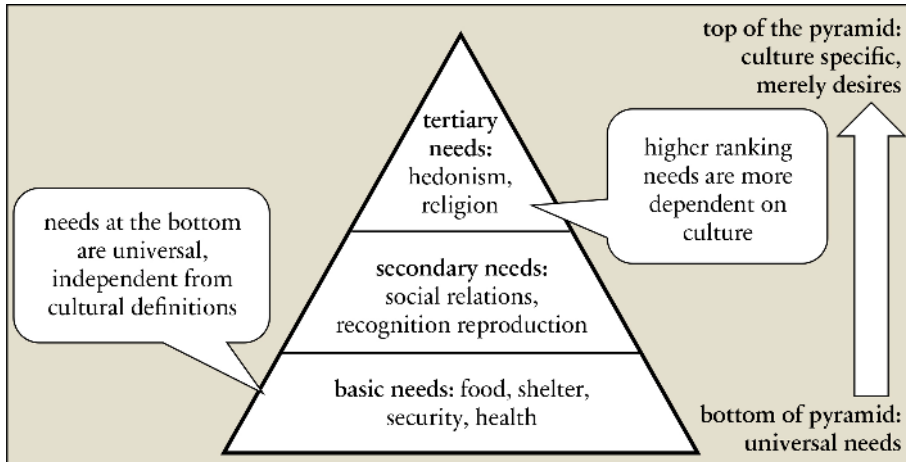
top of the pyramid: culture specific, merely desires

tertiary needs: hedonism, religion

higher ranking needs are more dependent on culture

needs at the bottom are universal, independent from cultural definitions

secondary needs: social relations, recognition reproduction

basic needs: food, shelter, security, health

bottom of pyramid: universal needs